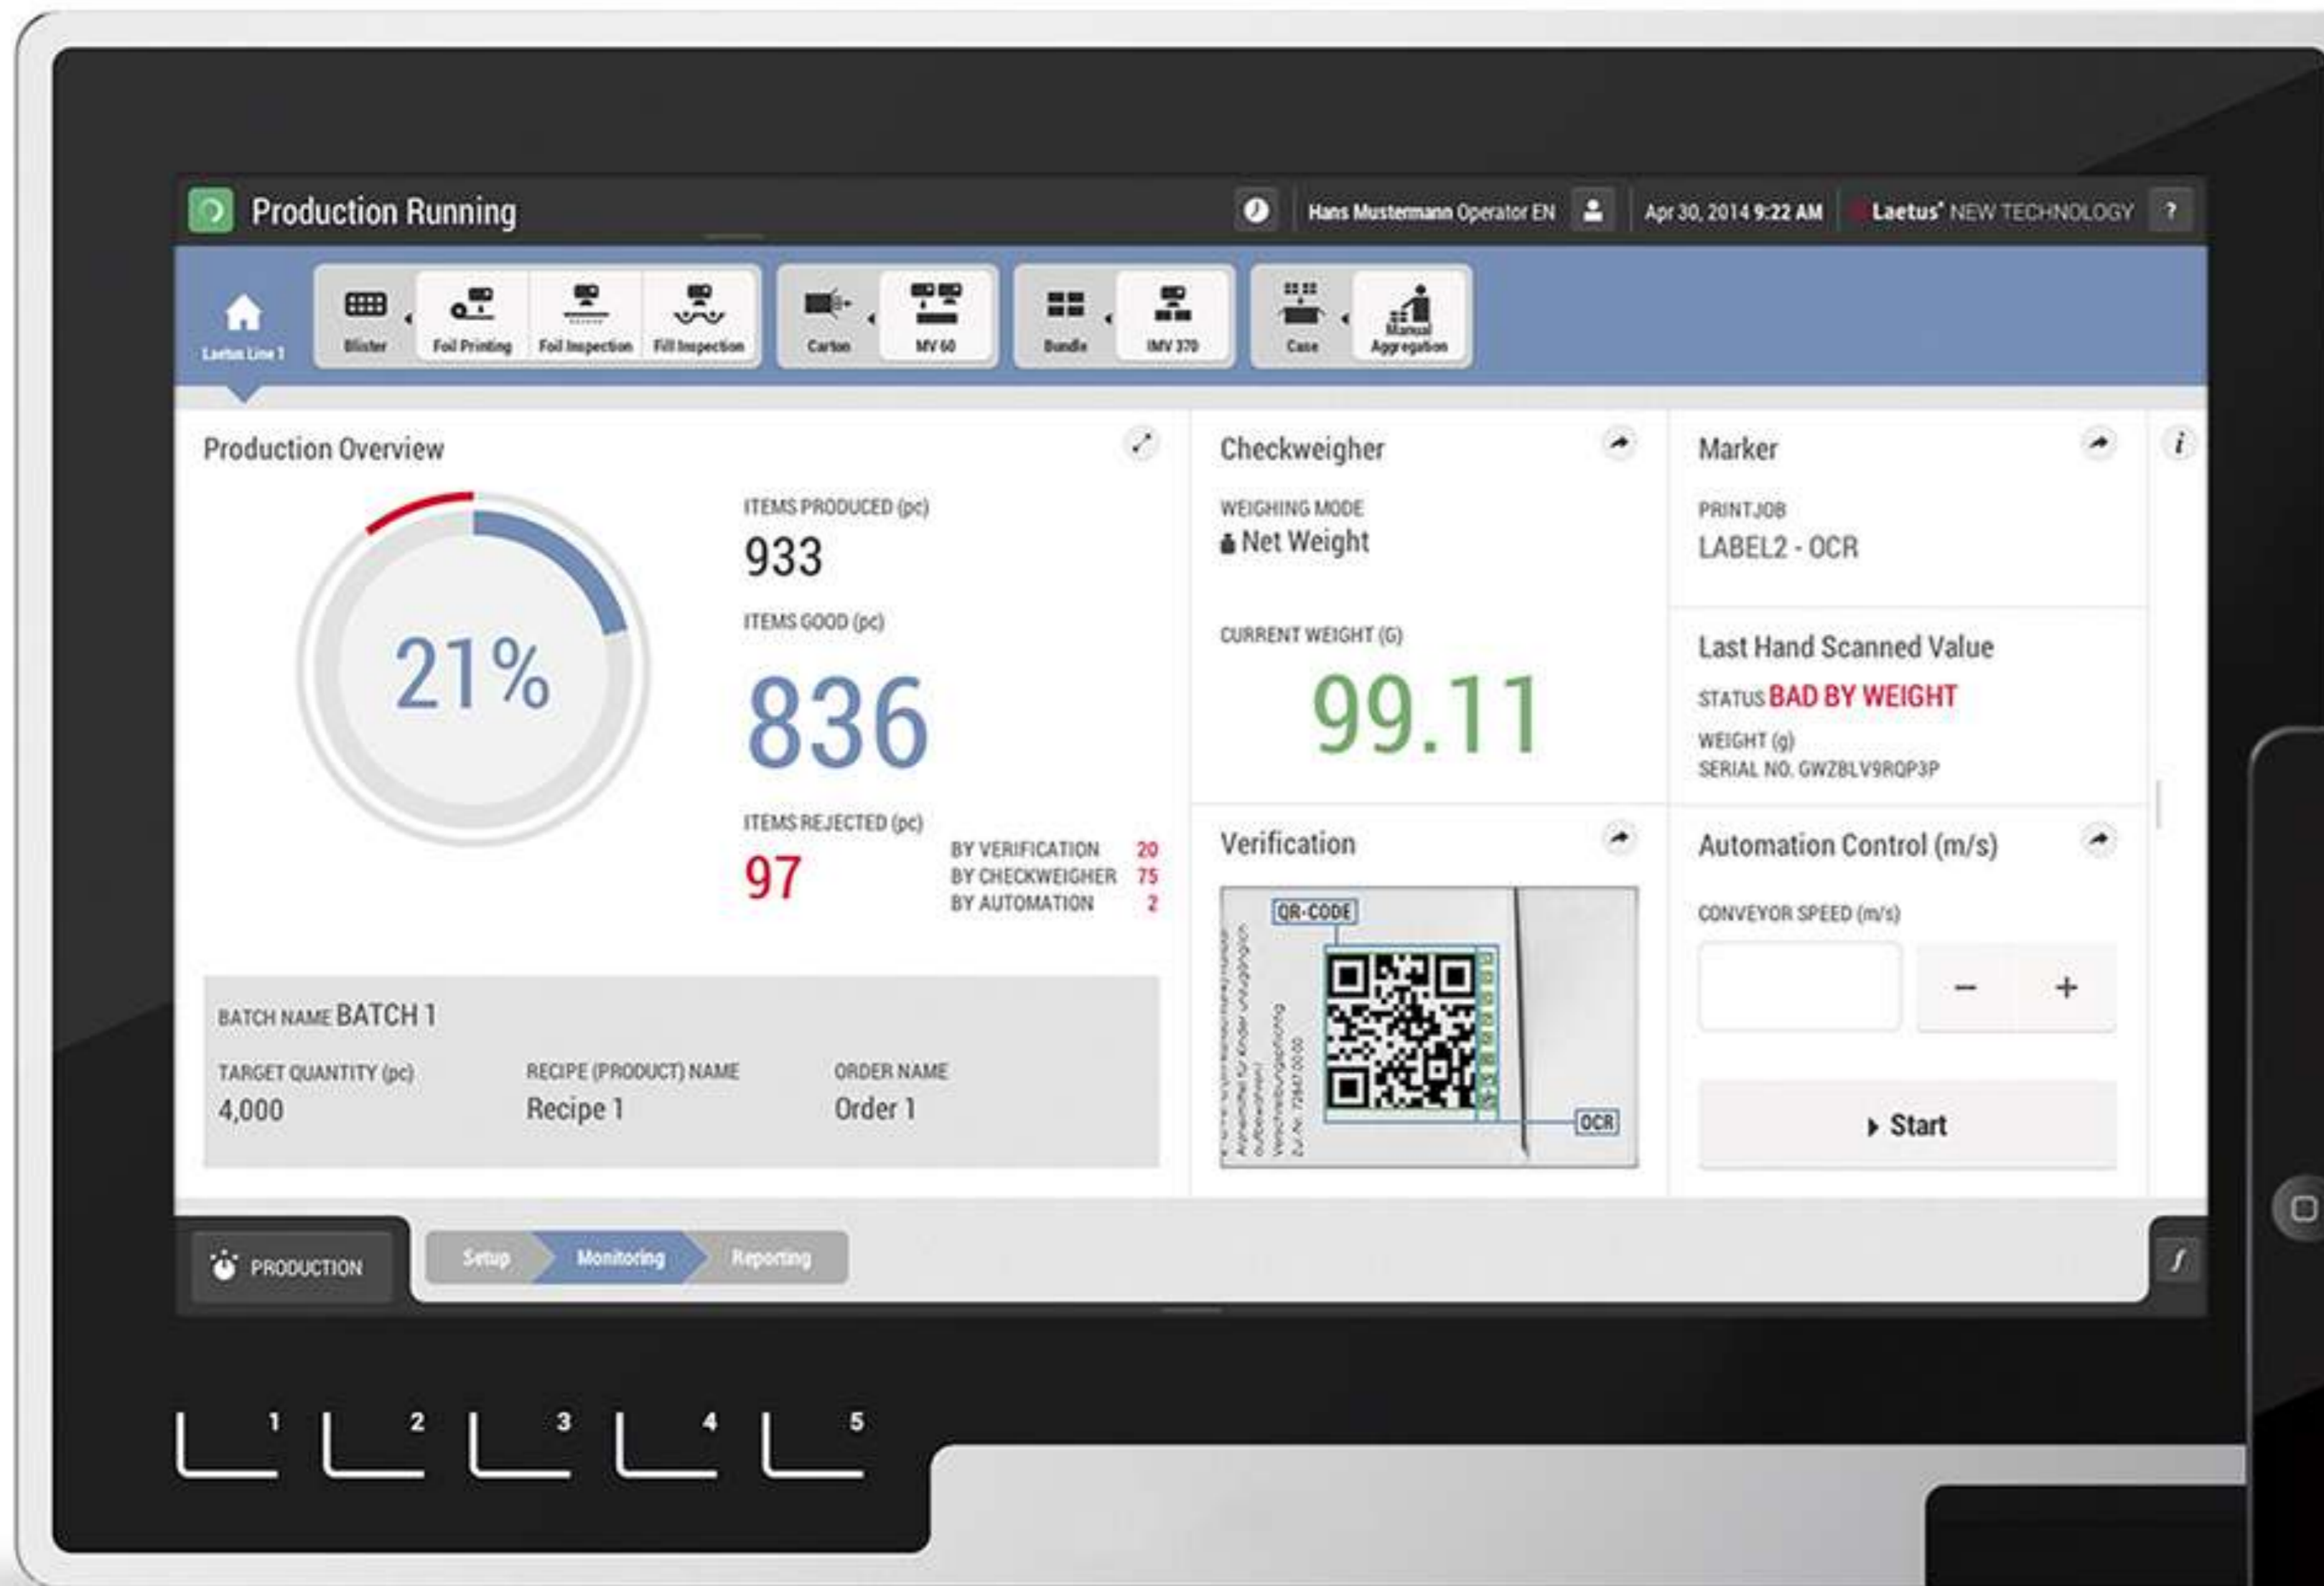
Production Running

Hans Mustermann Operator EN

Apr 30, 2014 9:22 AM

Laetus NEW TECHNOLOGY ?

Laetus Line 1

Blister Foil Printing Foil Inspection Fill Inspection

Carton MV 60

Bundle IMV 370

Case Manual Aggregation

Production Overview

21%

ITEMS PRODUCED (pc)
933

ITEMS GOOD (pc)
836

ITEMS REJECTED (pc)
97

| BY VERIFICATION | 20 |
|---|---|
| BY CHECKWEIGHER | 75 |
| BY AUTOMATION | 2 |

BATCH NAME BATCH 1

TARGET QUANTITY (pc)
4,000

RECIPE (PRODUCT) NAME
Recipe 1

ORDER NAME
Order 1

Checkweigher

WEIGHING MODE
Net Weight

CURRENT WEIGHT (G)
99.11

Verification

QR-CODE

OCR

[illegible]

Marker

PRINTJOB
LABEL2 - OCR

Last Hand Scanned Value

STATUS BAD BY WEIGHT

WEIGHT (g)
SERIAL NO. GWZBLV9RQP3P

Automation Control (m/s)

CONVEYOR SPEED (m/s)

− +

Start

PRODUCTION

Setup Monitoring Reporting

1 2 3 4 5